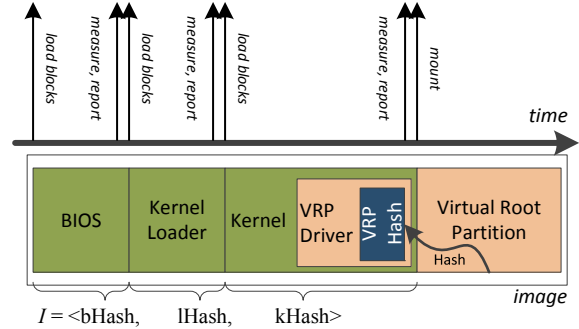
load blocks
measure, report
load blocks
measure, report
load blocks
measure, report
mount

time

BIOS

Kernel Loader

Kernel

VRP Driver

VRP Hash

Virtual Root Partition

Hash

image

$I$ = <bHash, lHash, kHash>